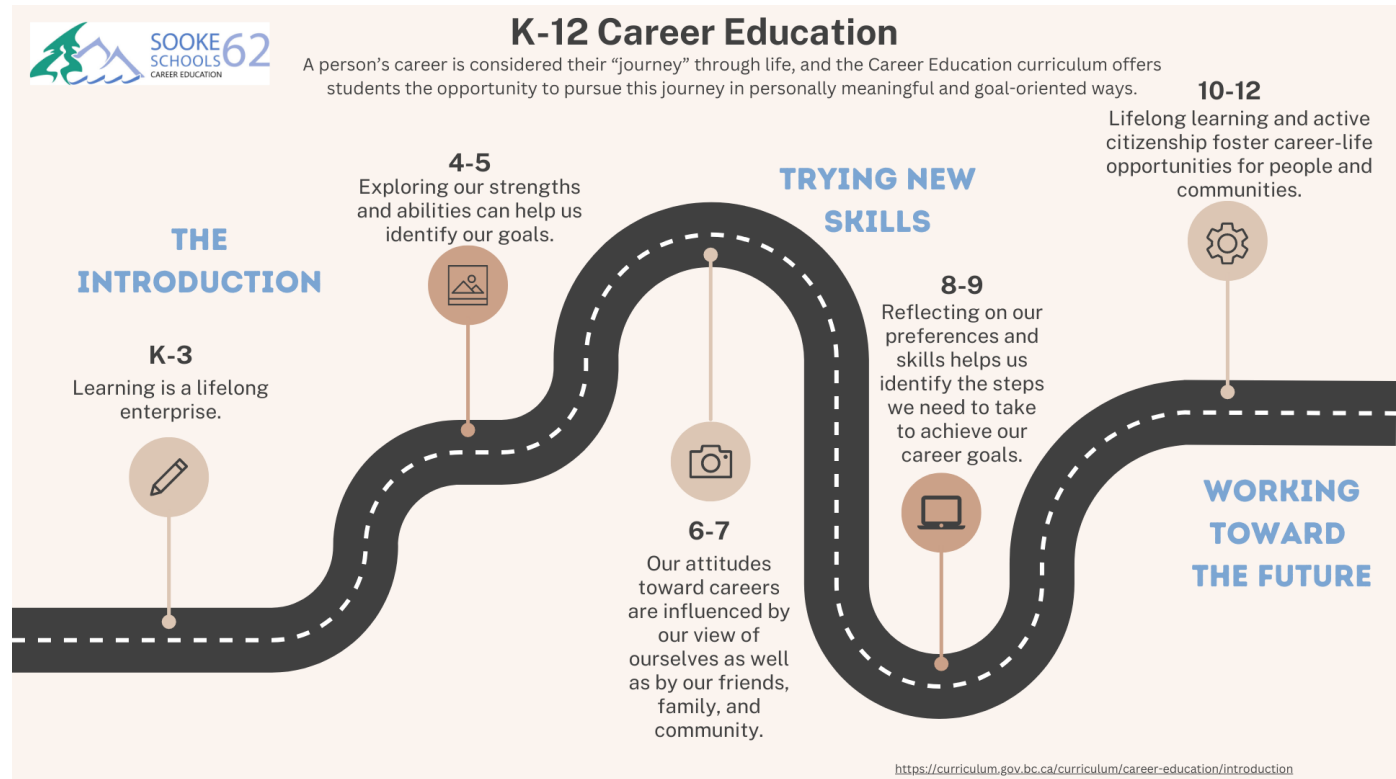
SOOKE SCHOOLS 62
CAREER EDUCATION

K-12 Career Education

A person's career is considered their "journey" through life, and the Career Education curriculum offers students the opportunity to pursue this journey in personally meaningful and goal-oriented ways.

10-12
Lifelong learning and active citizenship foster career-life opportunities for people and communities.

4-5
Exploring our strengths and abilities can help us identify our goals.

TRYING NEW SKILLS

THE INTRODUCTION

8-9
Reflecting on our preferences and skills helps us identify the steps we need to take to achieve our career goals.

K-3
Learning is a lifelong enterprise.

WORKING TOWARD THE FUTURE

6-7
Our attitudes toward careers are influenced by our view of ourselves as well as by our friends, family, and community.

https://curriculum.gov.bc.ca/curriculum/career-education/introduction